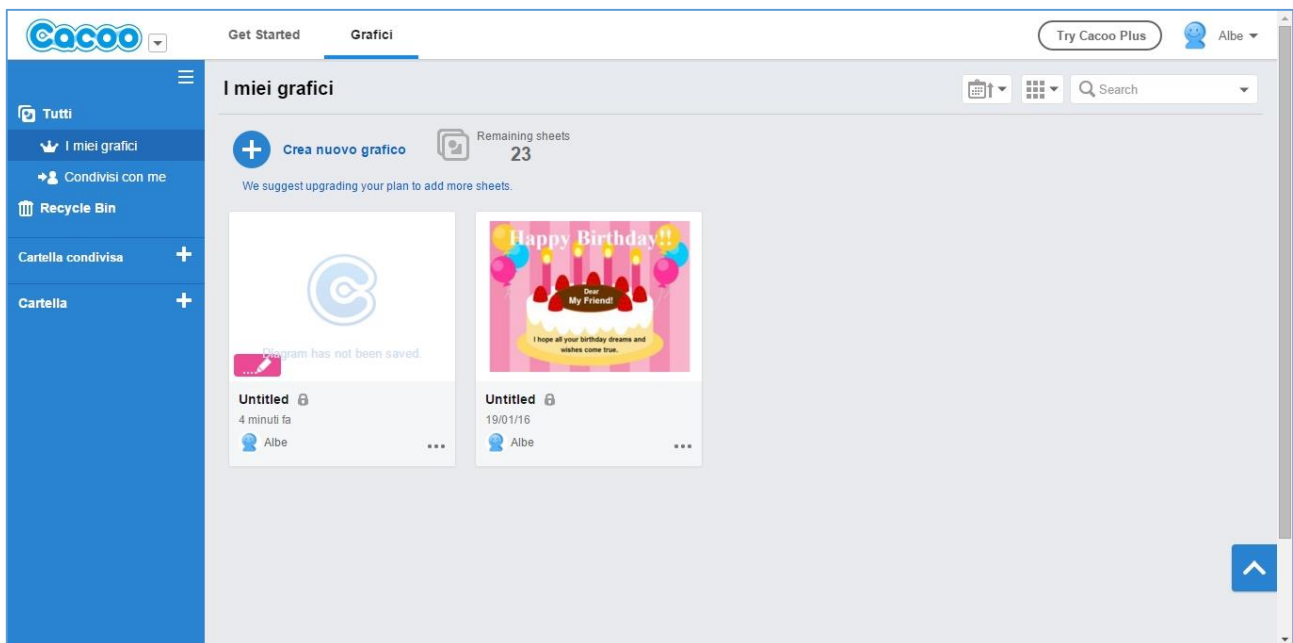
Cacoo

Get Started

Grafici

Try Cacoo Plus

Albe

Tutti

I miei grafici

Condivisi con me

Recycle Bin

Cartella condivisa

Cartella

I miei grafici

Search

Crea nuovo grafico

Remaining sheets
23

We suggest upgrading your plan to add more sheets.

Diagram has not been saved.

Untitled
4 minuti fa
Albe

Happy Birthday!!
Dear
My Friend!
I hope all your birthday dreams and wishes come true.

Untitled
19/01/16
Albe